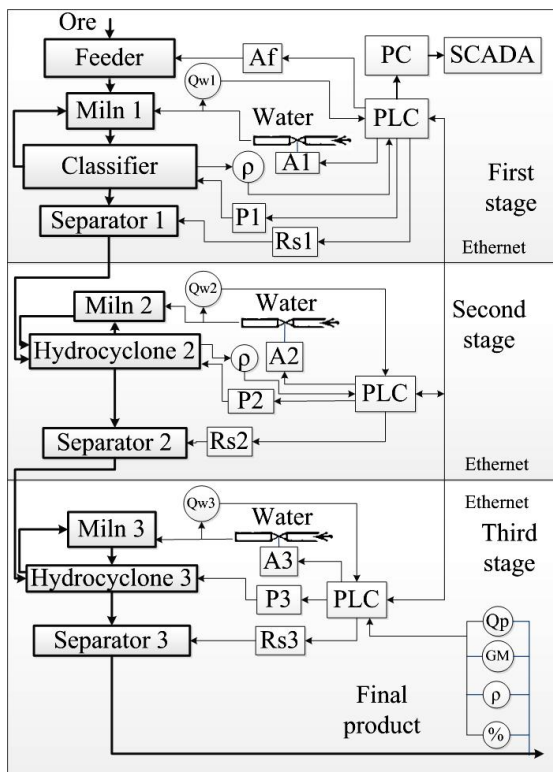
Ore

Feeder

Af

PC

SCADA

Qw1

Miln 1

Water

PLC

Classifier

ρ

A1

First stage

Separator 1

P1

Rs1

Ethernet

Qw2

Miln 2

Water

Second stage

Hydrocyclone 2

ρ

A2

P2

PLC

Separator 2

Rs2

Ethernet

Ethernet

Qw3

Miln 3

Water

Third stage

A3

Hydrocyclone 3

P3

PLC

Separator 3

Rs3

Qp

GM

ρ

%

Final product